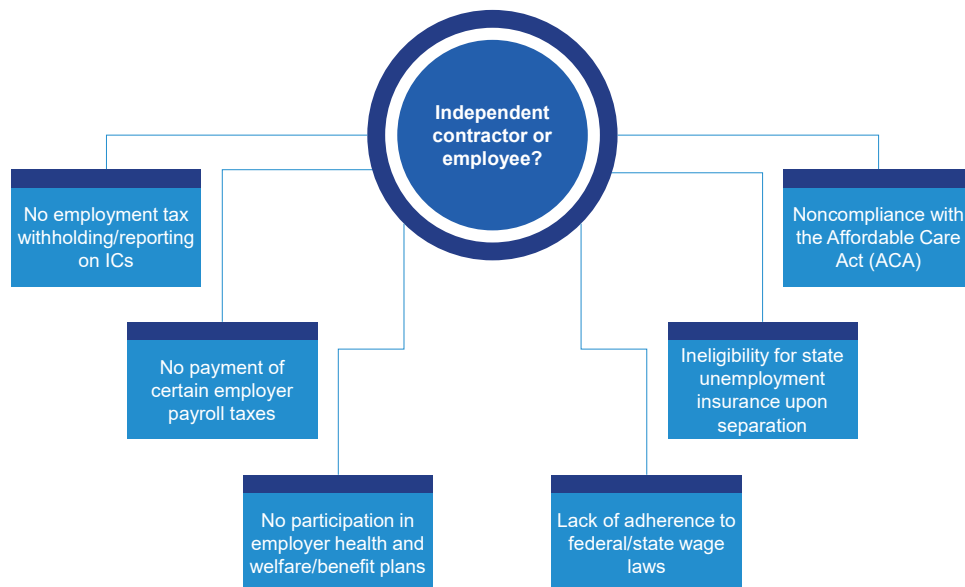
Independent contractor or employee?

No employment tax withholding/reporting on ICs

No payment of certain employer payroll taxes

No participation in employer health and welfare/benefit plans

Lack of adherence to federal/state wage laws

Ineligibility for state unemployment insurance upon separation

Noncompliance with the Affordable Care Act (ACA)